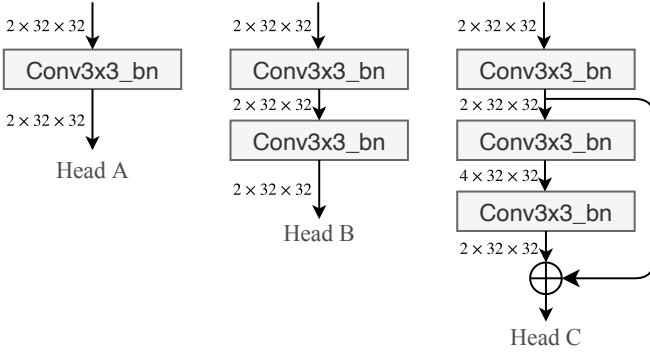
$2 \times 32 \times 32$

Conv3x3_bn

$2 \times 32 \times 32$

Head A

$2 \times 32 \times 32$

Conv3x3_bn

$2 \times 32 \times 32$

Conv3x3_bn

$2 \times 32 \times 32$

Head B

$2 \times 32 \times 32$

Conv3x3_bn

$2 \times 32 \times 32$

Conv3x3_bn

$4 \times 32 \times 32$

Conv3x3_bn

$2 \times 32 \times 32$

Head C